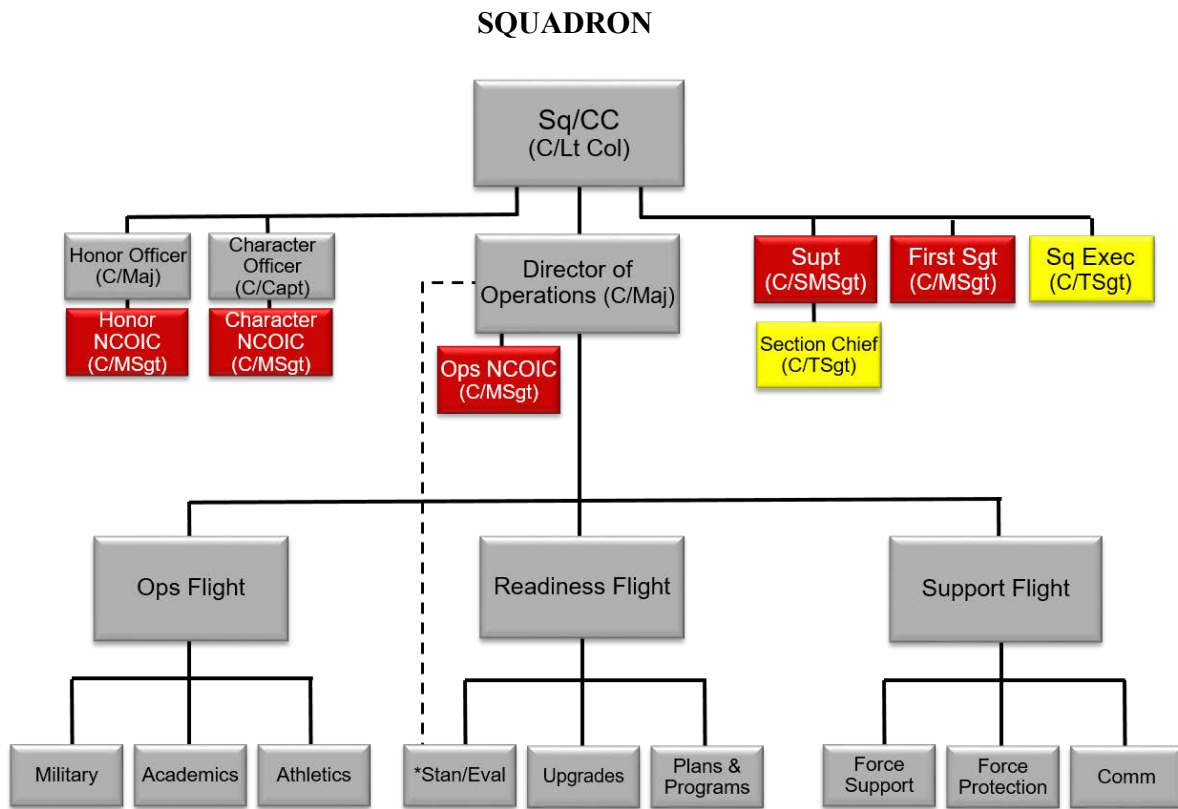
SQUADRON

Sq/CC
(C/Lt Col)

Honor Officer
(C/Maj)

Honor
NCOIC
(C/MSgt)

Character
Officer
(C/Capt)

Character
NCOIC
(C/MSgt)

Director of
Operations (C/Maj)

Ops NCOIC
(C/MSgt)

Supt
(C/SMSgt)

Section Chief
(C/TSgt)

First Sgt
(C/MSgt)

Sq Exec
(C/TSgt)

Ops Flight

Readiness Flight

Support Flight

Military

Academics

Athletics

*Stan/Eval

Upgrades

Plans &
Programs

Force
Support

Force
Protection

Comm